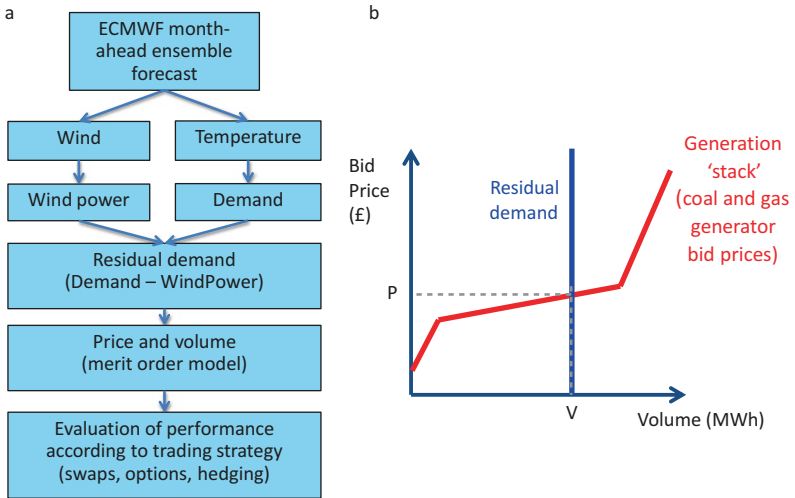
a

ECMWF month-ahead ensemble forecast

Wind

Temperature

Wind power

Demand

Residual demand (Demand – WindPower)

Price and volume (merit order model)

Evaluation of performance according to trading strategy (swaps, options, hedging)

b

Bid Price (£)

Residual demand

Generation 'stack' (coal and gas generator bid prices)

P

V

Volume (MWh)